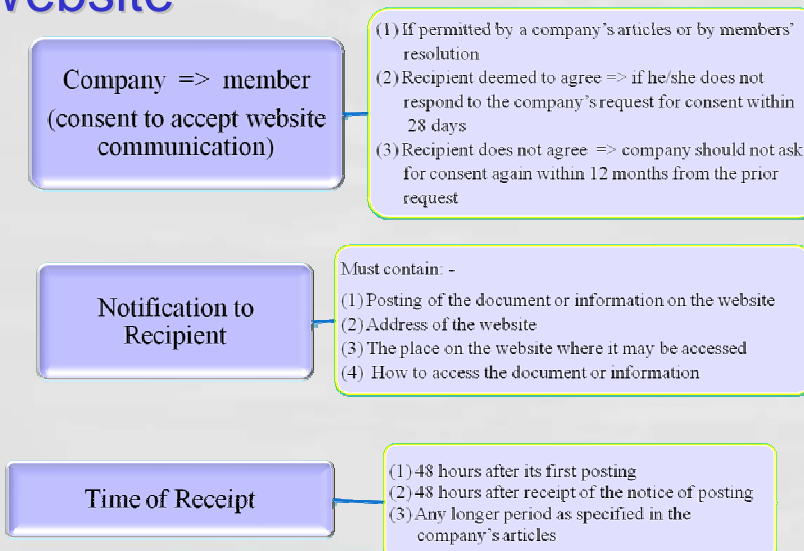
Website

Company => member (consent to accept website communication)

(1) If permitted by a company's articles or by members' resolution
(2) Recipient deemed to agree => if he/she does not respond to the company's request for consent within 28 days
(3) Recipient does not agree => company should not ask for consent again within 12 months from the prior request

Notification to Recipient

Must contain: -
(1) Posting of the document or information on the website
(2) Address of the website
(3) The place on the website where it may be accessed
(4) How to access the document or information

Time of Receipt

(1) 48 hours after its first posting
(2) 48 hours after receipt of the notice of posting
(3) Any longer period as specified in the company's articles